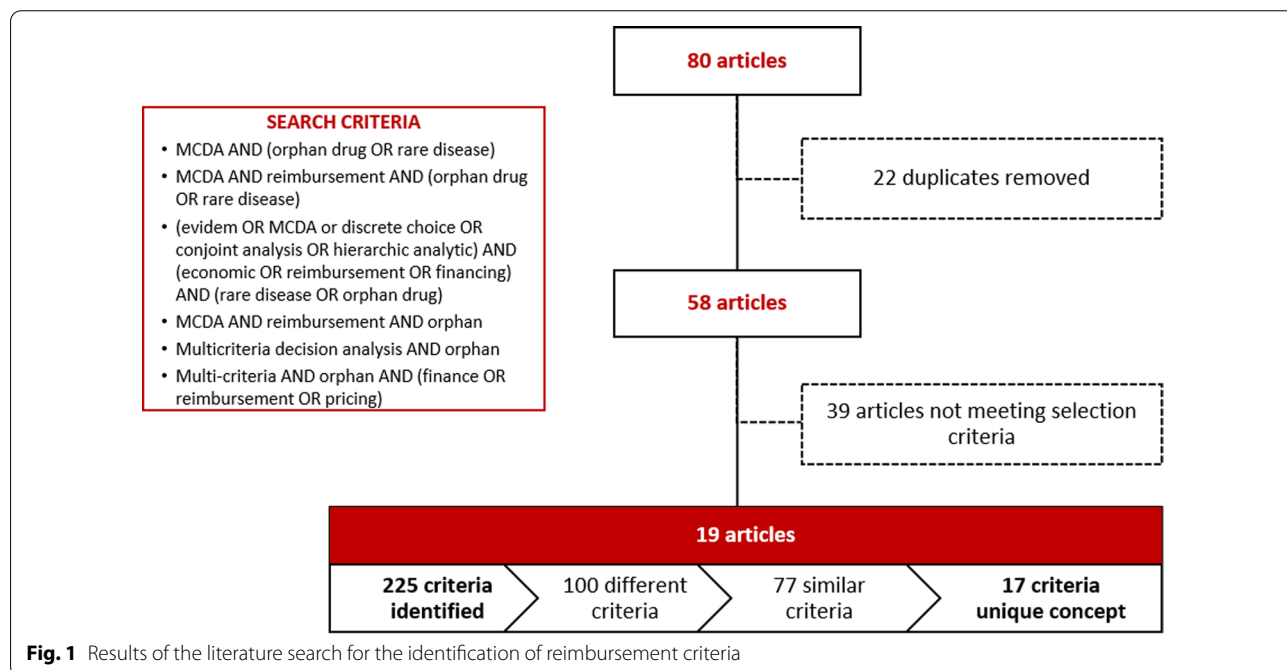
SEARCH CRITERIA

- MCDA AND (orphan drug OR rare disease)
- MCDA AND reimbursement AND (orphan drug OR rare disease)
- (evidem OR MCDA or discrete choice OR conjoint analysis OR hierarchic analytic) AND (economic OR reimbursement OR financing) AND (rare disease OR orphan drug)
- MCDA AND reimbursement AND orphan
- Multicriteria decision analysis AND orphan
- Multi-criteria AND orphan AND (finance OR reimbursement OR pricing)

80 articles

22 duplicates removed

58 articles

39 articles not meeting selection criteria

19 articles

225 criteria identified

100 different criteria

77 similar criteria

17 criteria unique concept

**Fig. 1** Results of the literature search for the identification of reimbursement criteria